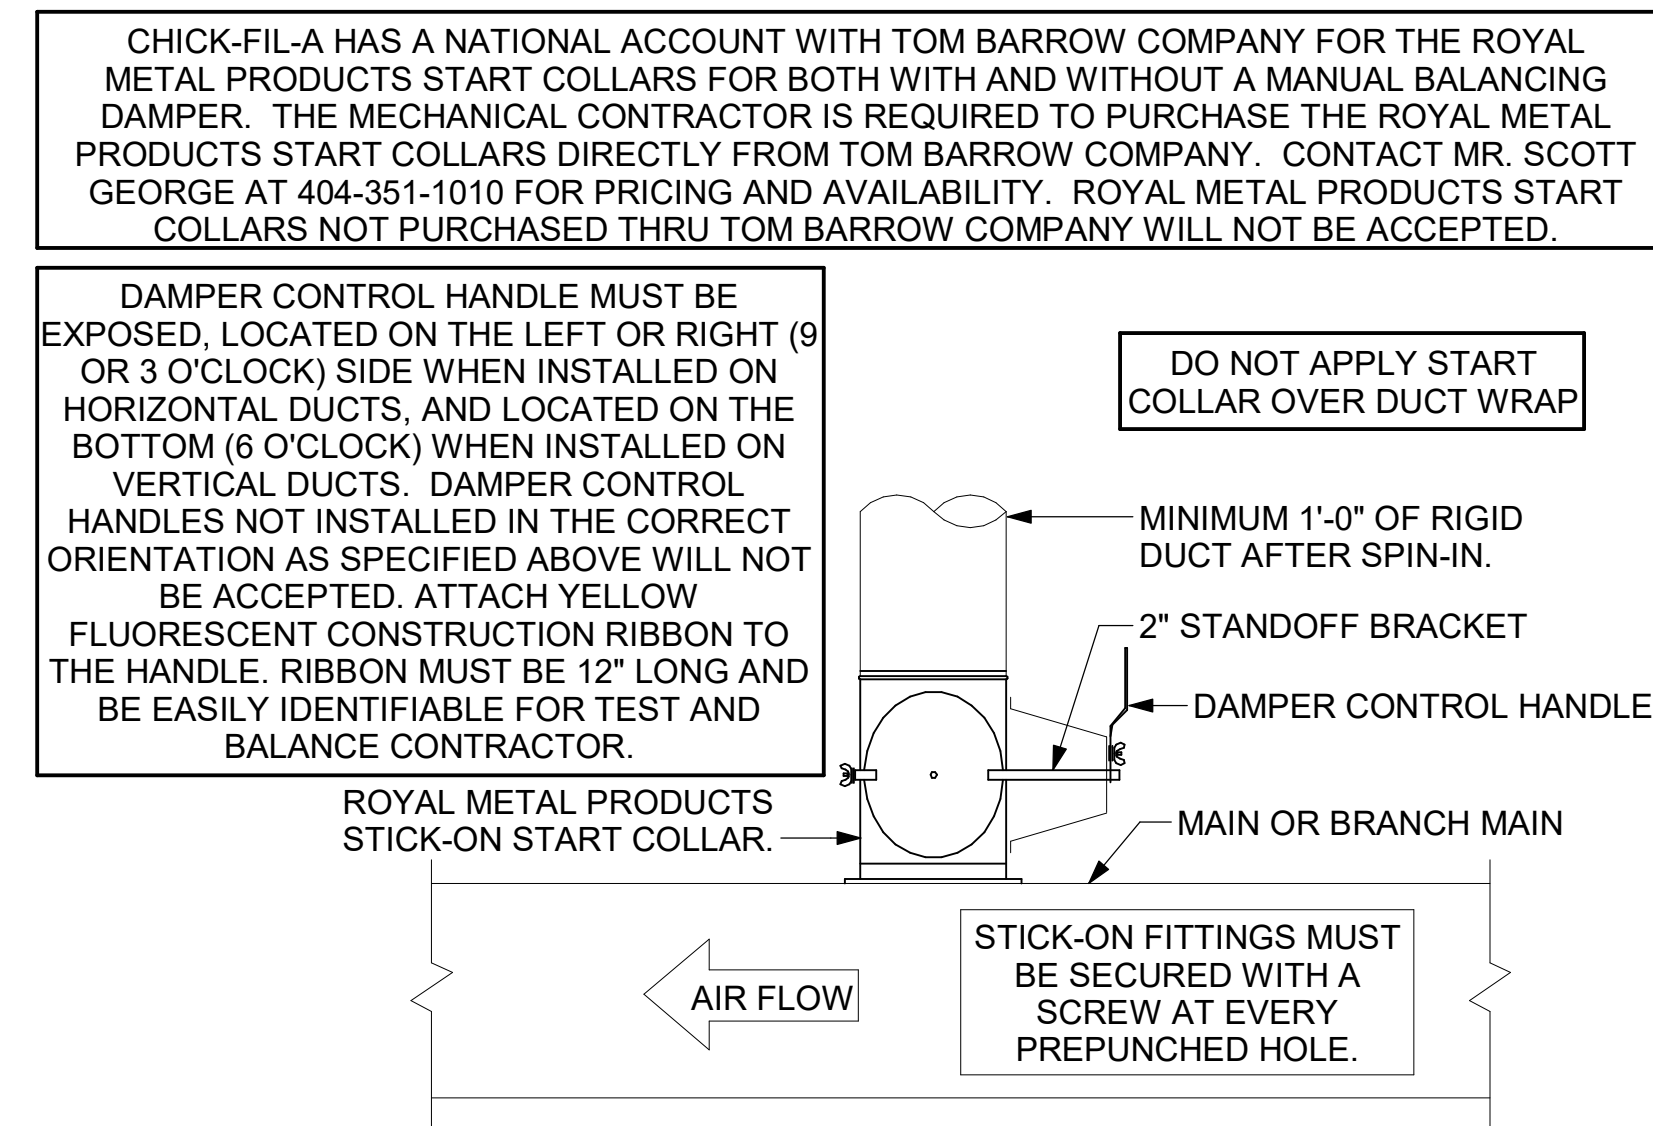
CHICK-FIL-A HAS A NATIONAL ACCOUNT WITH TOM BARROW COMPANY FOR THE ROYAL METAL PRODUCTS START COLLARS FOR BOTH WITH AND WITHOUT A MANUAL BALANCING DAMPER. THE MECHANICAL CONTRACTOR IS REQUIRED TO PURCHASE THE ROYAL METAL PRODUCTS START COLLARS DIRECTLY FROM TOM BARROW COMPANY. CONTACT MR. SCOTT GEORGE AT 404-351-1010 FOR PRICING AND AVAILABILITY. ROYAL METAL PRODUCTS START COLLARS NOT PURCHASED THRU TOM BARROW COMPANY WILL NOT BE ACCEPTED.

DAMPER CONTROL HANDLE MUST BE EXPOSED, LOCATED ON THE LEFT OR RIGHT (9 OR 3 O'CLOCK) SIDE WHEN INSTALLED ON HORIZONTAL DUCTS, AND LOCATED ON THE BOTTOM (6 O'CLOCK) WHEN INSTALLED ON VERTICAL DUCTS. DAMPER CONTROL HANDLES NOT INSTALLED IN THE CORRECT ORIENTATION AS SPECIFIED ABOVE WILL NOT BE ACCEPTED. ATTACH YELLOW FLUORESCENT CONSTRUCTION RIBBON TO THE HANDLE. RIBBON MUST BE 12" LONG AND BE EASILY IDENTIFIABLE FOR TEST AND BALANCE CONTRACTOR.

DO NOT APPLY START COLLAR OVER DUCT WRAP

MINIMUM 1'-0" OF RIGID DUCT AFTER SPIN-IN.

2" STANDOFF BRACKET

DAMPER CONTROL HANDLE

ROYAL METAL PRODUCTS STICK-ON START COLLAR.

MAIN OR BRANCH MAIN

STICK-ON FITTINGS MUST BE SECURED WITH A SCREW AT EVERY PREPUNCHED HOLE.

AIR FLOW